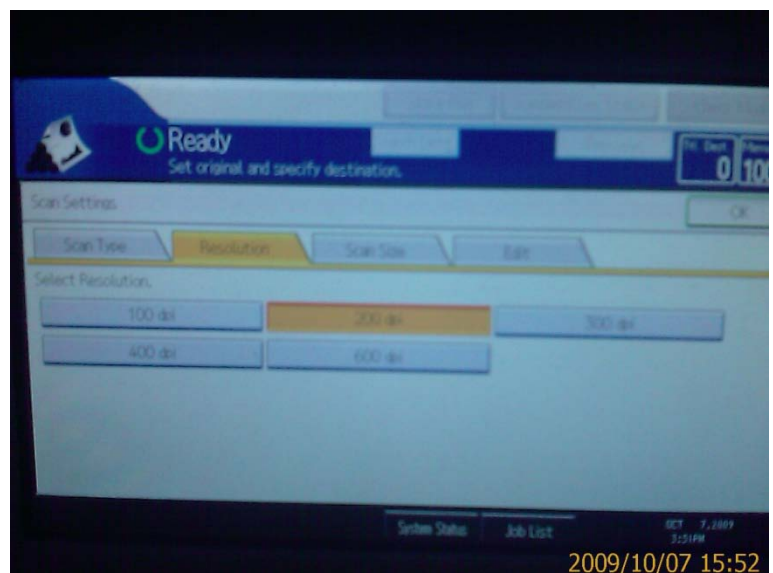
Ready
Set original and specify destination.

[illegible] 0 100

Scan Settings
OK

Scan Type
Resolution
Scan Size
Edit

Select Resolution.

100 dpi
200 dpi
300 dpi
400 dpi
600 dpi

System Status
Job List

OCT 7,2009
3:51PM

2009/10/07 15:52